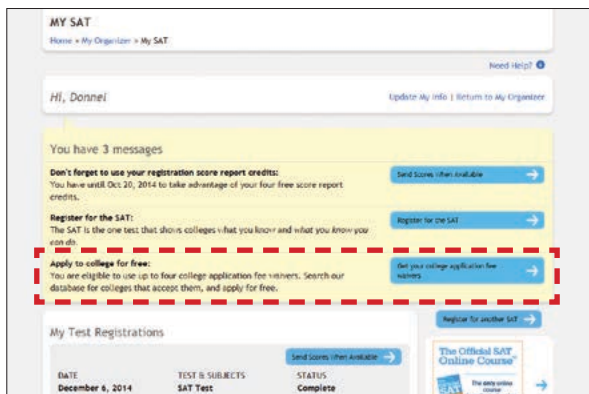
MY SAT

Home » My Organizer » My SAT

Need Help?

Hi, Donnel

Update My Info | Return to My Organizer

You have 3 messages

Don't forget to use your registration score report credits:
You have until Oct 20, 2014 to take advantage of your four free score report credits.

Send Scores When Available

Register for the SAT:
The SAT is the one test that shows colleges what you know and what you know you can do.

Register for the SAT

Apply to college for free:
You are eligible to use up to four college application fee waivers. Search our database for colleges that accept them, and apply for free.

Get your college application fee waivers

My Test Registrations

Register for another SAT

Send Scores When Available

| DATE | TEST & SUBJECTS | STATUS |
|---|---|---|
| December 6, 2014 | SAT Test | Complete |

The Official SAT Online Course™

The only online course